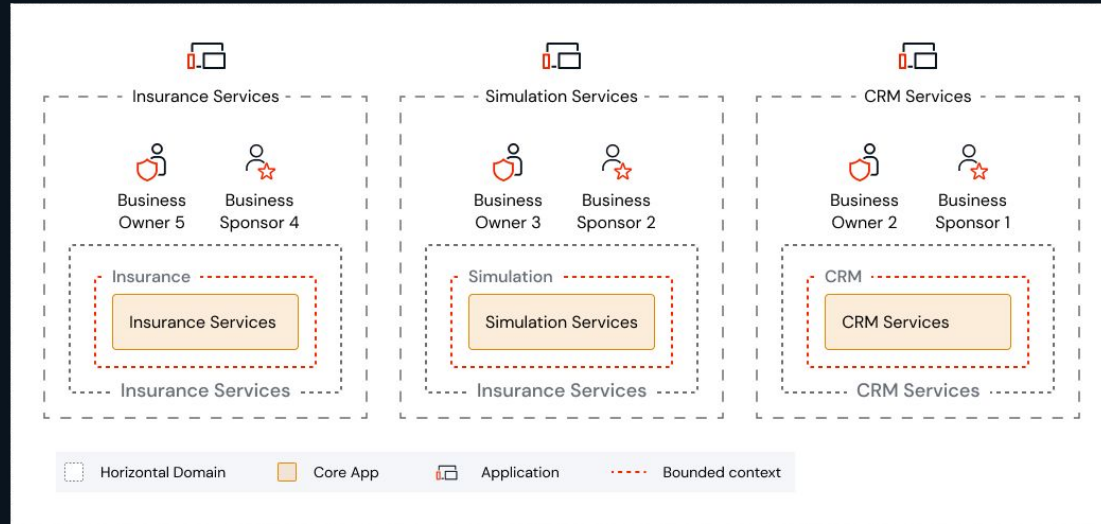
Insurance Services

Business Owner 5

Business Sponsor 4

Insurance

Insurance Services

Insurance Services

Simulation Services

Business Owner 3

Business Sponsor 2

Simulation

Simulation Services

Insurance Services

CRM Services

Business Owner 2

Business Sponsor 1

CRM

CRM Services

CRM Services

Horizontal Domain

Core App

Application

Bounded context